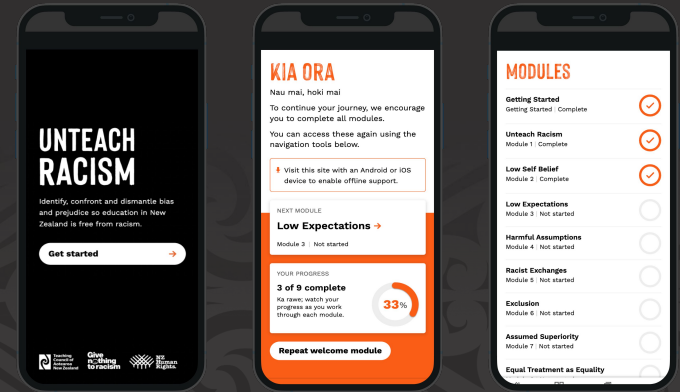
UNTEACH RACISM

Identify, confront and dismantle bias and prejudice so education in New Zealand is free from racism.

Get started →

Teaching Council of Aotearoa New Zealand

Give nothing to racism

NZ Human Rights.

KIA ORA

Nau mai, hoki mai

To continue your journey, we encourage you to complete all modules.

You can access these again using the navigation tools below.

Visit this site with an Android or iOS device to enable offline support.

NEXT MODULE

Low Expectations →

Module 3 | Not started

YOUR PROGRESS

3 of 9 complete

Ka rawe; watch your progress as you work through each module.

33%

Repeat welcome module

MODULES

Getting Started
Getting Started | Complete

Unteach Racism
Module 1 | Complete

Low Self Belief
Module 2 | Complete

Low Expectations
Module 3 | Not started

Harmful Assumptions
Module 4 | Not started

Racist Exchanges
Module 5 | Not started

Exclusion
Module 6 | Not started

Assumed Superiority
Module 7 | Not started

Equal Treatment as Equality